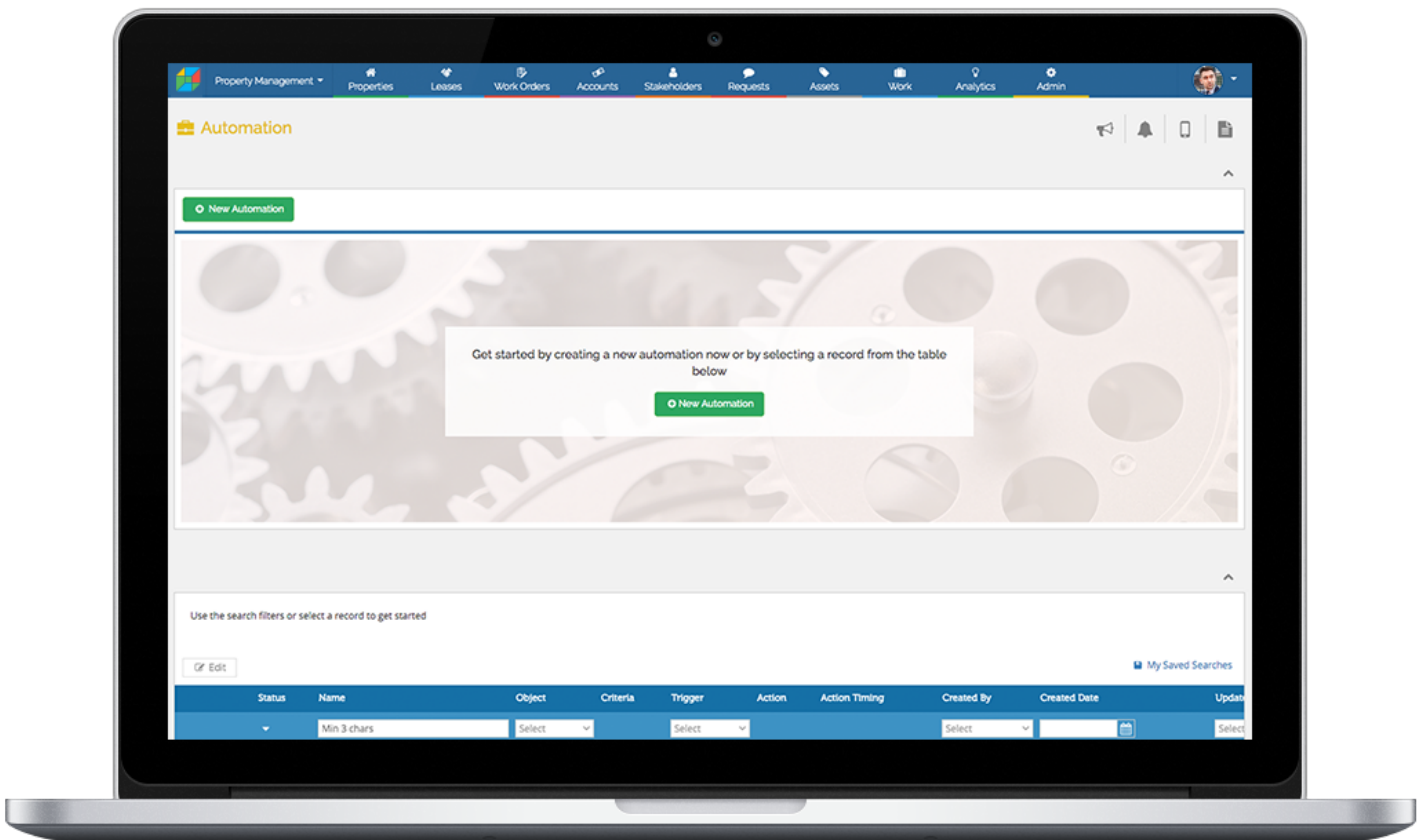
Property Management
Properties
Leases
Work Orders
Accounts
Stakeholders
Requests
Assets
Work
Analytics
Admin

Automation

New Automation

Get started by creating a new automation now or by selecting a record from the table below

New Automation

Use the search filters or select a record to get started

Edit

My Saved Searches

| Status | Name | Object | Criteria | Trigger | Action | Action Timing | Created By | Created Date | Update |
|---|---|---|---|---|---|---|---|---|---|
| | Min 3 chars | Select | | Select | | | Select | | Select |